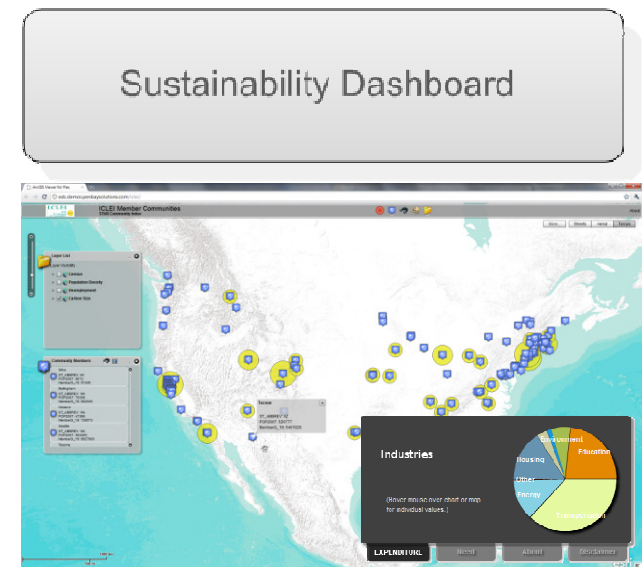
Sustainability Dashboard

ICLEI Member Communities

Layer List

Census

Population Density

Unemployment

Carbon Size

Community Members

Industries

(Hover mouse over chart or map for individual values.)

Environment

Education

Housing

Other

Energy

Transportation

EXPENDITURE

Need

About

Disclaimer